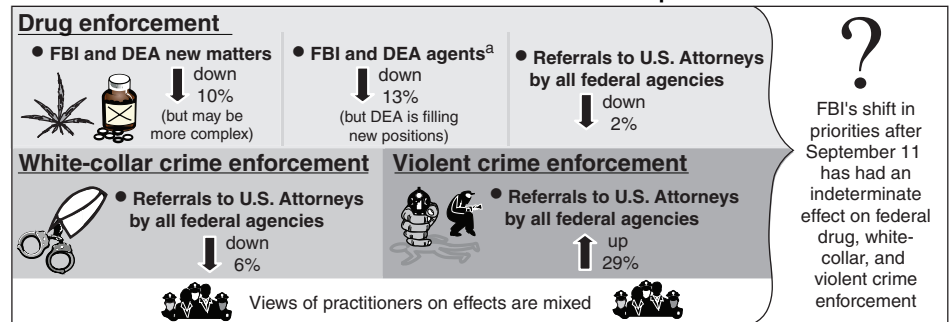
Drug enforcement

• FBI and DEA new matters
down 10%
(but may be more complex)

• FBI and DEA agents$^{a}$
down 13%
(but DEA is filling new positions)

• Referrals to U.S. Attorneys by all federal agencies
down 2%

White-collar crime enforcement

• Referrals to U.S. Attorneys by all federal agencies
down 6%

Violent crime enforcement

• Referrals to U.S. Attorneys by all federal agencies
up 29%

Views of practitioners on effects are mixed

?

FBI's shift in priorities after September 11 has had an indeterminate effect on federal drug, white-collar, and violent crime enforcement